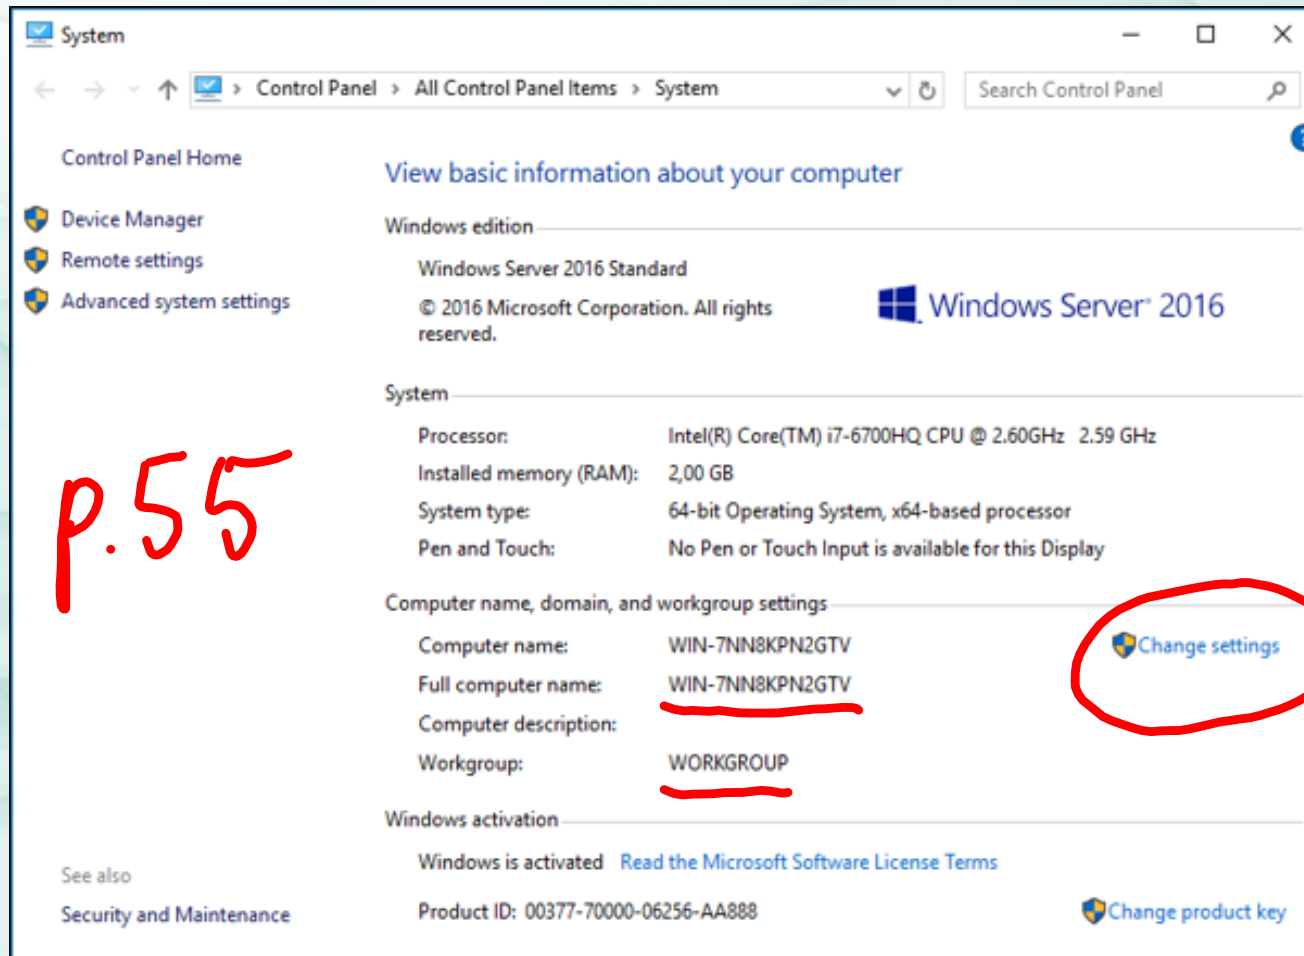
System

Control Panel > All Control Panel Items > System

Search Control Panel

Control Panel Home

Device Manager

Remote settings

Advanced system settings

p.55

View basic information about your computer

Windows edition

Windows Server 2016 Standard

© 2016 Microsoft Corporation. All rights reserved.

Windows Server 2016

System

| | |
|---|---|
| Processor: | Intel(R) Core(TM) i7-6700HQ CPU @ 2.60GHz 2.59 GHz |
| Installed memory (RAM): | 2,00 GB |
| System type: | 64-bit Operating System, x64-based processor |
| Pen and Touch: | No Pen or Touch Input is available for this Display |

Computer name, domain, and workgroup settings

| | |
|---|---|
| Computer name: | WIN-7NN8KPN2GTV |
| Full computer name: | WIN-7NN8KPN2GTV |
| Computer description: | |
| Workgroup: | WORKGROUP |

Change settings

Windows activation

Windows is activated Read the Microsoft Software License Terms

Product ID: 00377-70000-06256-AA888

Change product key

See also

Security and Maintenance